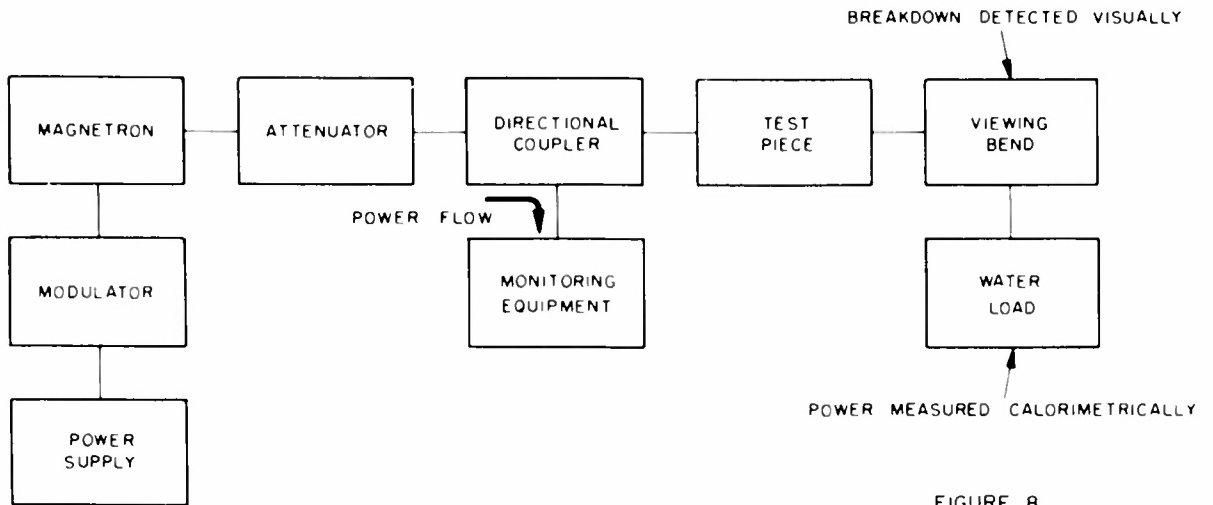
BREAKDOWN DETECTED VISUALLY

MAGNETRON

ATTENUATOR

DIRECTIONAL COUPLER

TEST PIECE

VIEWING BEND

POWER FLOW

MODULATOR

MONITORING EQUIPMENT

WATER LOAD

POWER SUPPLY

POWER MEASURED CALORIMETRICALLY

FIGURE 8